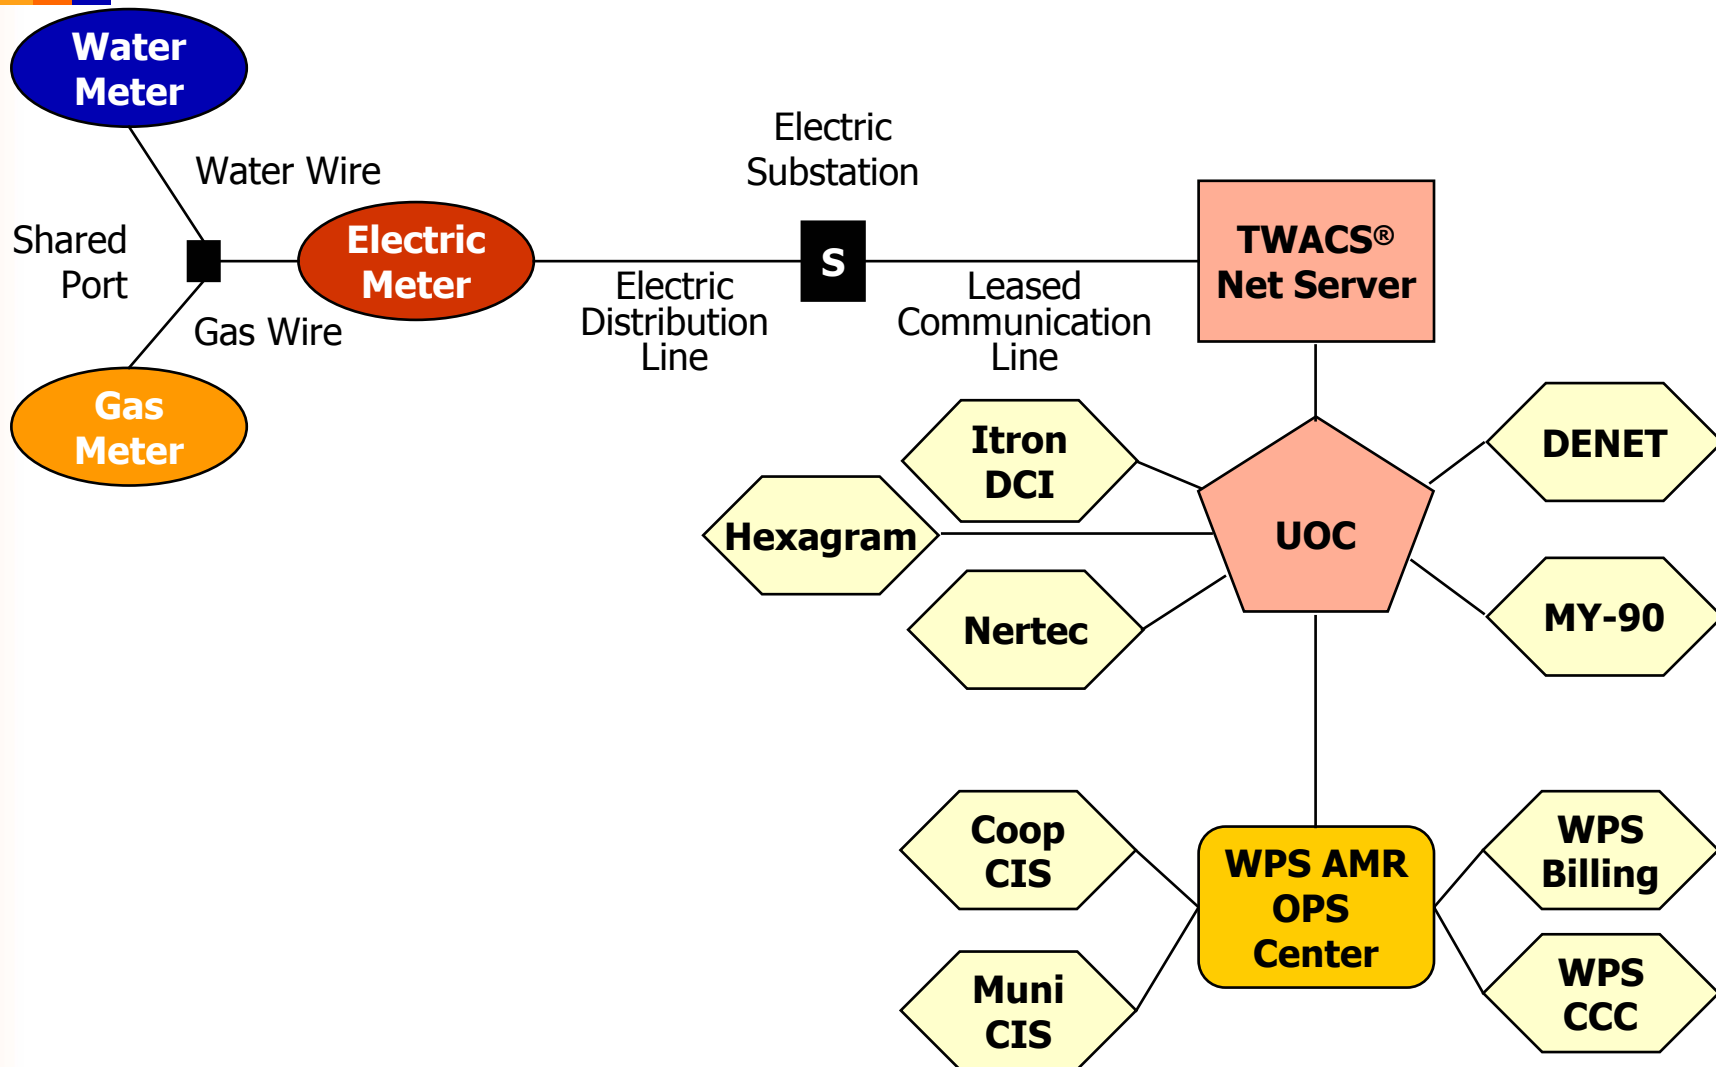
Water Meter

Water Wire

Shared Port

Electric Meter

Gas Wire

Gas Meter

Electric Substation

S

Electric Distribution Line

Leased Communication Line

TWACS® Net Server

Itron DCI

Hexagram

Nertec

UOC

DENET

MY-90

Coop CIS

Muni CIS

WPS AMR OPS Center

WPS Billing

WPS CCC